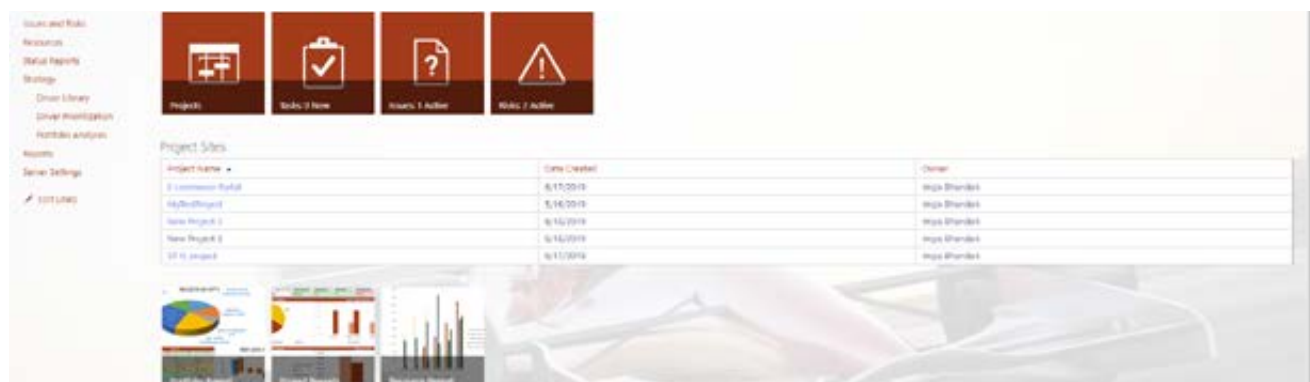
Issues and Risks
Resources
Status Reports
Strategy
Driver Library
Driver Prioritization
Portfolio analyses
Reports
Server Settings
EDIT LINKS

Projects
Tasks 3 New
Issues 1 Active
Risks 2 Active

Project Sites

| Project Name | Date Created | Owner |
|---|---|---|
| E-commerce Portal | 6/17/2019 | Anju Bhandari |
| MyTestProject | 5/16/2019 | Anju Bhandari |
| New Project 1 | 6/10/2019 | Anju Bhandari |
| New Project 2 | 6/10/2019 | Anju Bhandari |
| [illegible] | 6/17/2019 | Anju Bhandari |

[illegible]